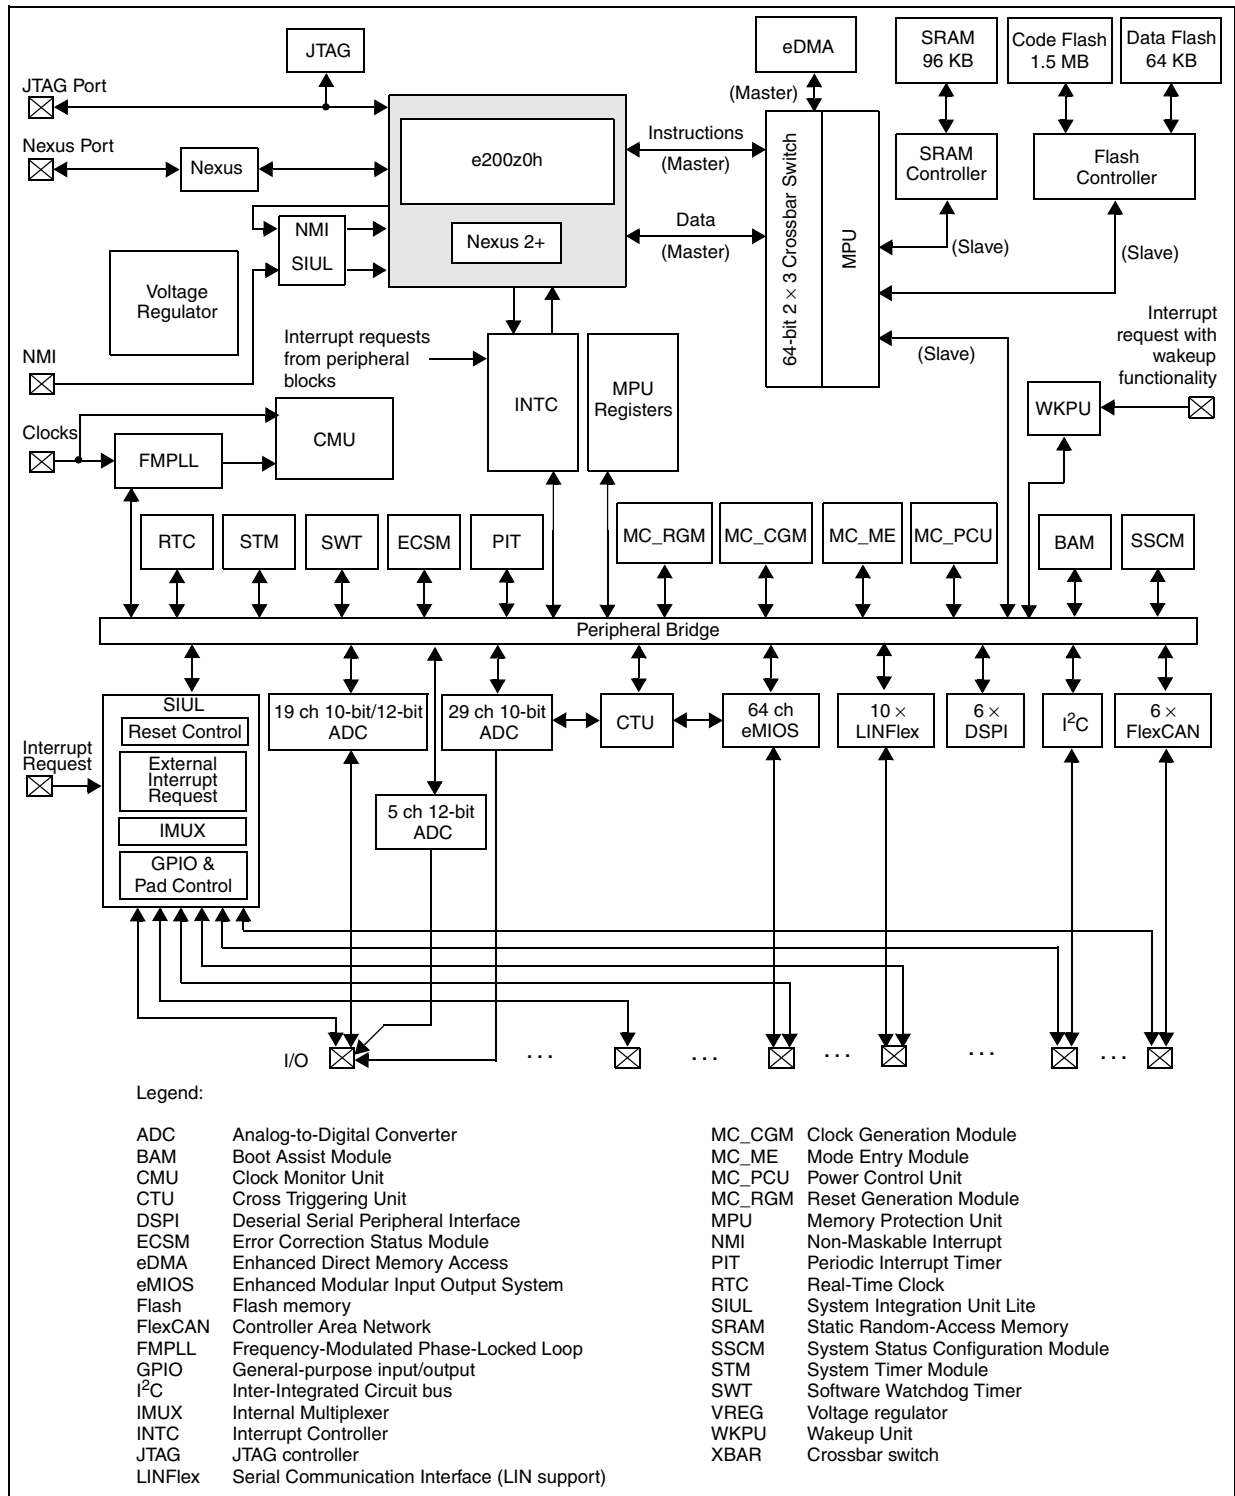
JTAG
JTAG Port
Nexus Port
Nexus
e200z0h
Nexus 2+
NMI
SIUL
Voltage Regulator
NMI
Instructions
(Master)
Data
(Master)
eDMA
(Master)
64-bit 2 × 3 Crossbar Switch
MPU
SRAM 96 KB
Code Flash 1.5 MB
Data Flash 64 KB
SRAM Controller
Flash Controller
(Slave)
(Slave)
(Slave)
Interrupt requests from peripheral blocks
INTC
MPU Registers
Interrupt request with wakeup functionality
WKPU
Clocks
FMPLL
CMU
RTC
STM
SWT
ECSM
PIT
MC_RGM
MC_CGM
MC_ME
MC_PCU
BAM
SSCM
Peripheral Bridge
SIUL
Reset Control
External Interrupt Request
IMUX
GPIO & Pad Control
Interrupt Request
19 ch 10-bit/12-bit ADC
29 ch 10-bit ADC
5 ch 12-bit ADC
CTU
64 ch eMIOS
10 × LINFlex
6 × DSPI
$I^2C$
6 × FlexCAN
I/O
. . .
. . .
. . .
. . .
. . .

Legend:

ADC Analog-to-Digital Converter
BAM Boot Assist Module
CMU Clock Monitor Unit
CTU Cross Triggering Unit
DSPI Deserial Serial Peripheral Interface
ECSM Error Correction Status Module
eDMA Enhanced Direct Memory Access
eMIOS Enhanced Modular Input Output System
Flash Flash memory
FlexCAN Controller Area Network
FMPLL Frequency-Modulated Phase-Locked Loop
GPIO General-purpose input/output
$I^2C$ Inter-Integrated Circuit bus
IMUX Internal Multiplexer
INTC Interrupt Controller
JTAG JTAG controller
LINFlex Serial Communication Interface (LIN support)

MC_CGM Clock Generation Module
MC_ME Mode Entry Module
MC_PCU Power Control Unit
MC_RGM Reset Generation Module
MPU Memory Protection Unit
NMI Non-Maskable Interrupt
PIT Periodic Interrupt Timer
RTC Real-Time Clock
SIUL System Integration Unit Lite
SRAM Static Random-Access Memory
SSCM System Status Configuration Module
STM System Timer Module
SWT Software Watchdog Timer
VREG Voltage regulator
WKPU Wakeup Unit
XBAR Crossbar switch